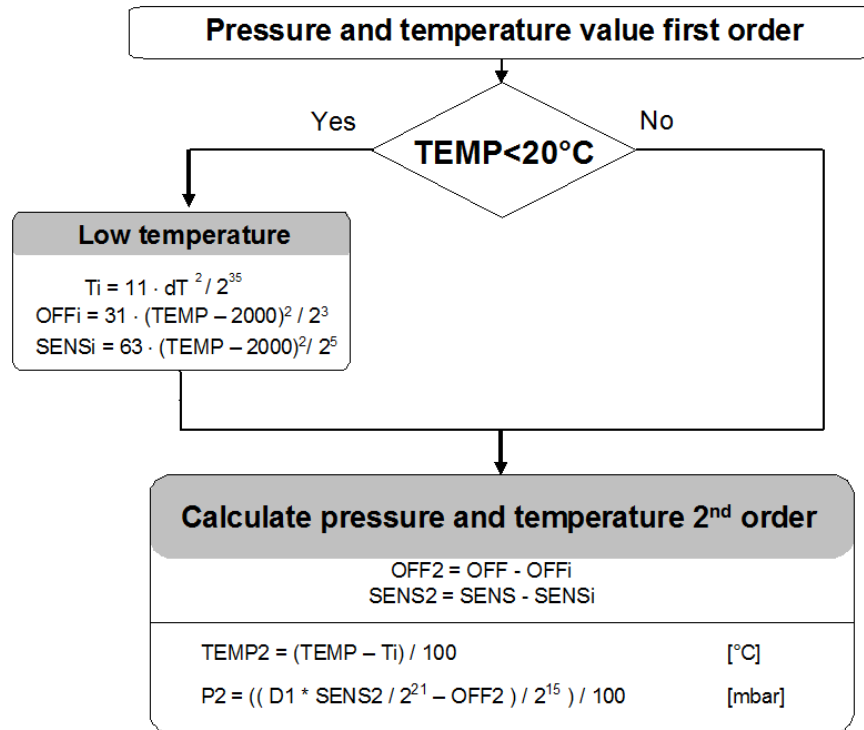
Pressure and temperature value first order

Yes

TEMP<20°C

No

Low temperature

$Ti = 11 \cdot dT^{2} / 2^{35}$
$OFFi = 31 \cdot (TEMP - 2000)^{2} / 2^{3}$
$SENSi = 63 \cdot (TEMP - 2000)^{2} / 2^{5}$

Calculate pressure and temperature 2nd order

OFF2 = OFF - OFFi
SENS2 = SENS - SENSi

TEMP2 = (TEMP – Ti) / 100 [°C]

$P2 = ((D1 * SENS2 / 2^{21} - OFF2) / 2^{15}) / 100$ [mbar]